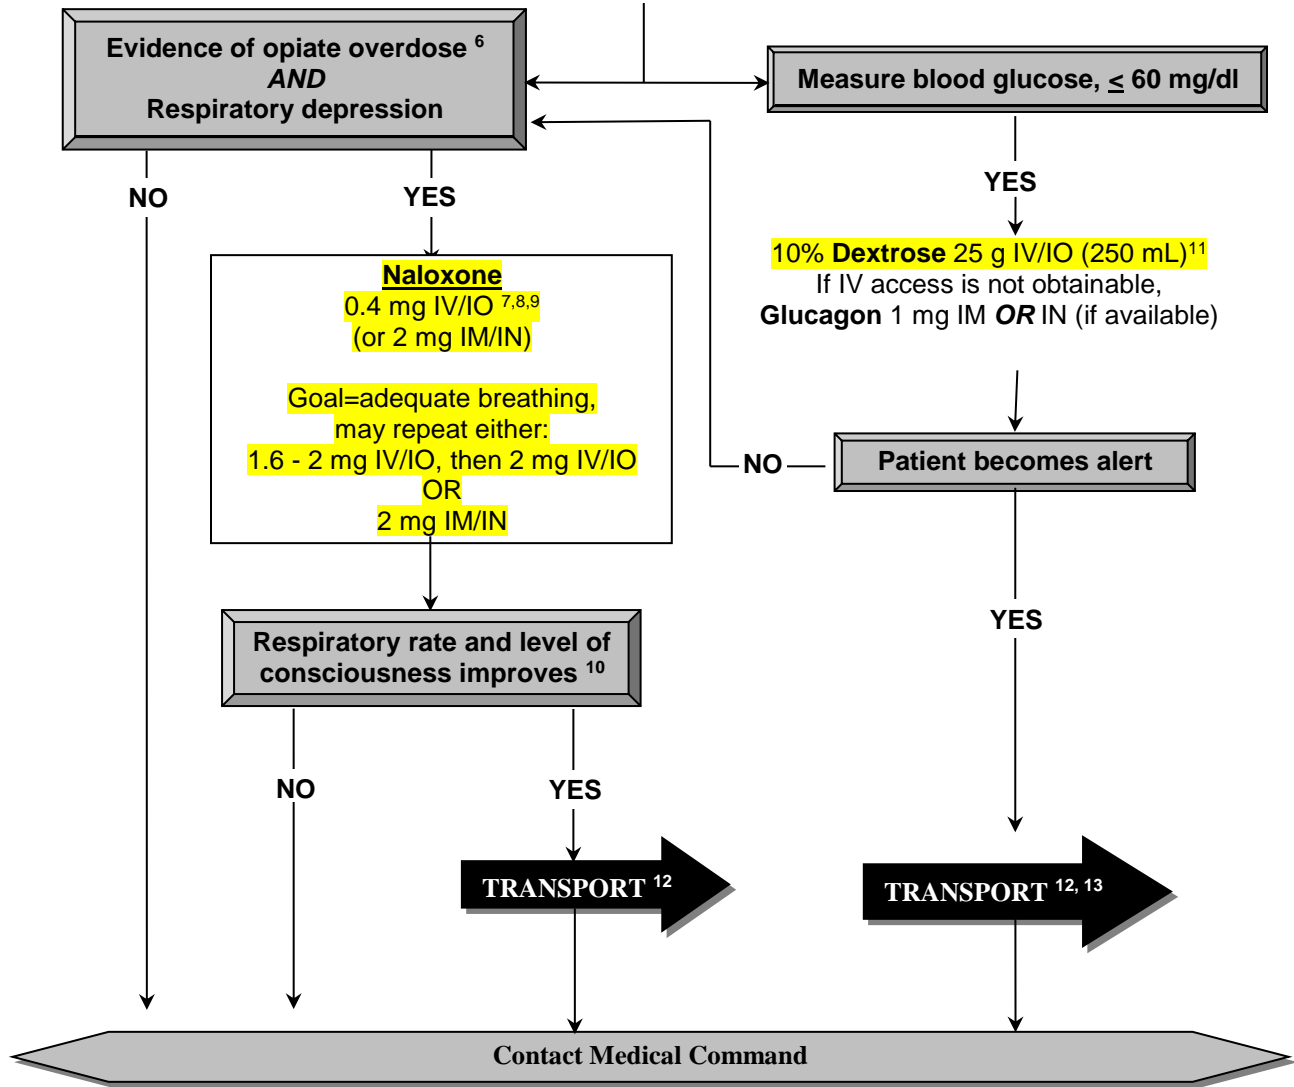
Evidence of opiate overdose $^{6}$
AND
Respiratory depression

Measure blood glucose, $\leq$ 60 mg/dl

NO

YES

YES

Naloxone
0.4 mg IV/IO $^{7,8,9}$
(or 2 mg IM/IN)

Goal=adequate breathing, may repeat either:
1.6 - 2 mg IV/IO, then 2 mg IV/IO
OR
2 mg IM/IN

10% Dextrose 25 g IV/IO (250 mL)$^{11}$
If IV access is not obtainable,
Glucagon 1 mg IM OR IN (if available)

NO

Patient becomes alert

Respiratory rate and level of consciousness improves $^{10}$

YES

NO

YES

TRANSPORT $^{12}$

TRANSPORT $^{12, 13}$

Contact Medical Command